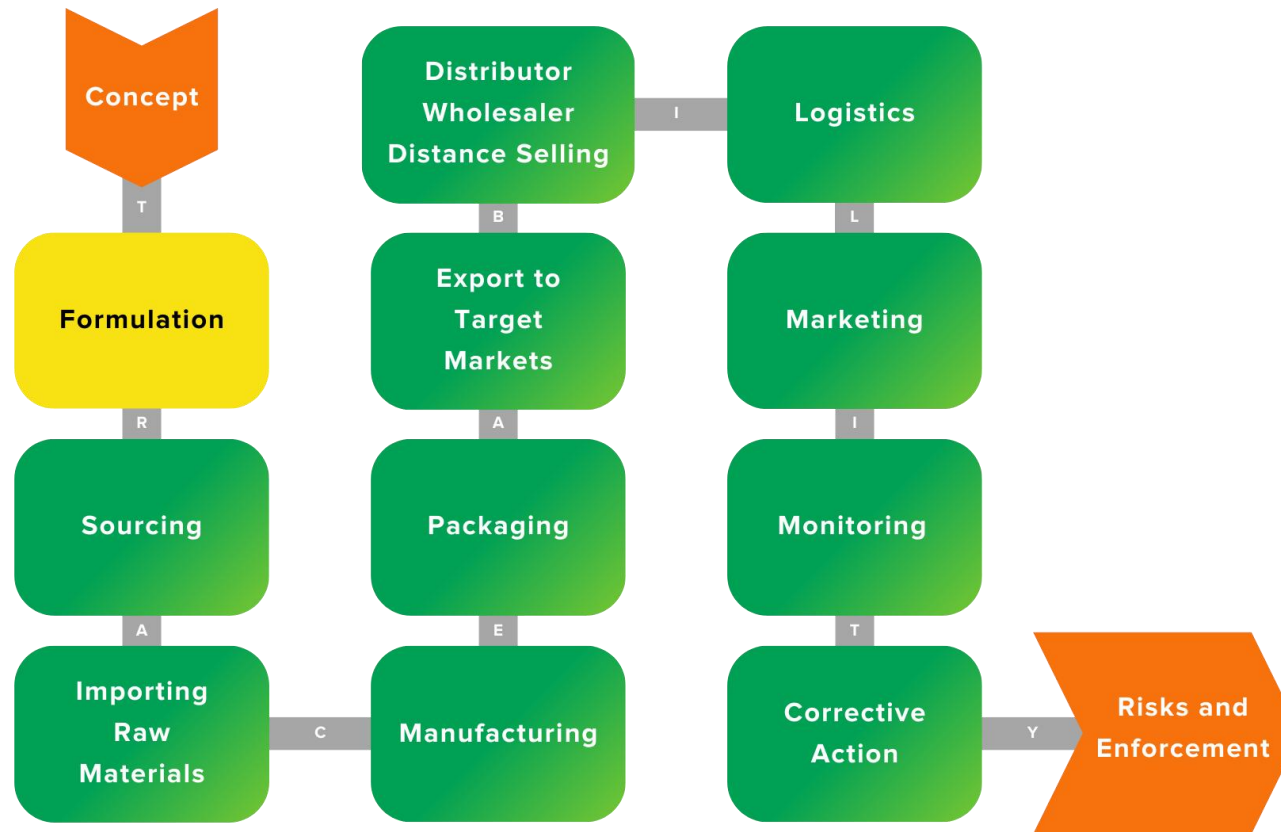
Concept

T

Formulation

R

Sourcing

A

Importing Raw Materials

C

Manufacturing

E

Packaging

A

Export to Target Markets

B

Distributor Wholesaler Distance Selling

I

Logistics

L

Marketing

I

Monitoring

T

Corrective Action

Y

Risks and Enforcement